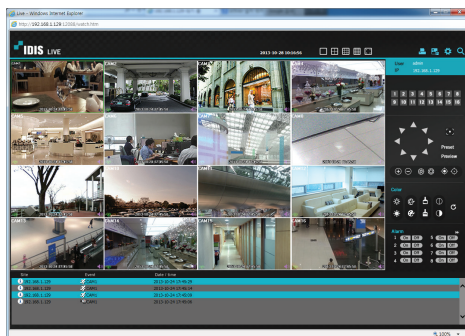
Live - Windows Internet Explorer

http://192.168.1.129:12088/watch.htm

IDIS LIVE

2013-10-28 10:50:55

User admin
IP 192.168.1.129

CAM1
CAM2
CAM3
CAM4
CAM5
CAM6
CAM7
CAM8
CAM9
CAM10
CAM11
CAM12
CAM13
CAM14
CAM15
CAM16

1 2 3 4 5 6 7 8
9 10 11 12 13 14 15 16

Preset
Preview

Color

Alarm
1 ON OFF 5 ON OFF
2 ON OFF 6 ON OFF
3 ON OFF 7 ON OFF
4 ON OFF 8 ON OFF

| Site | Event | Date / time |
|---|---|---|
| 192.168.1.129 | CAM1 | 2013-10-24 15:49:29 |
| 192.168.1.129 | CAM1 | 2013-10-24 15:49:14 |
| 192.168.1.129 | CAM1 | 2013-10-24 15:48:09 |
| 192.168.1.129 | CAM1 | 2013-10-24 15:48:09 |

100%